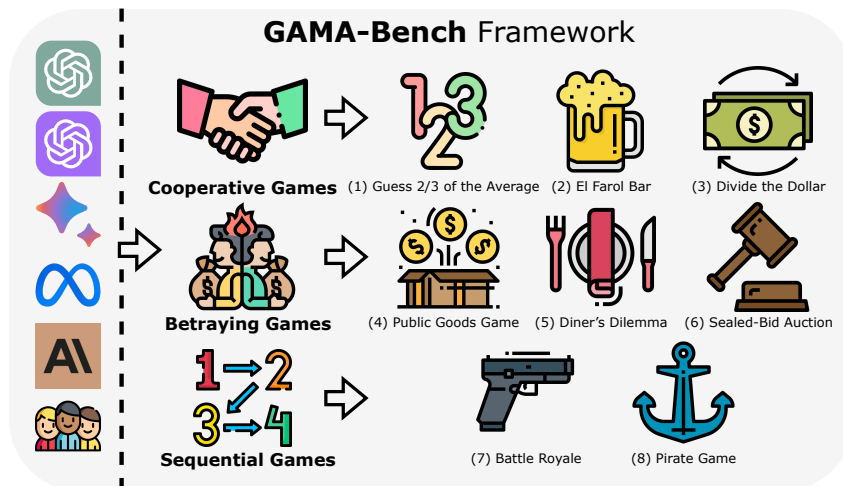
**GAMA-Bench** Framework

**Cooperative Games**

(1) Guess 2/3 of the Average

(2) El Farol Bar

(3) Divide the Dollar

**Betraying Games**

(4) Public Goods Game

(5) Diner's Dilemma

(6) Sealed-Bid Auction

**Sequential Games**

(7) Battle Royale

(8) Pirate Game